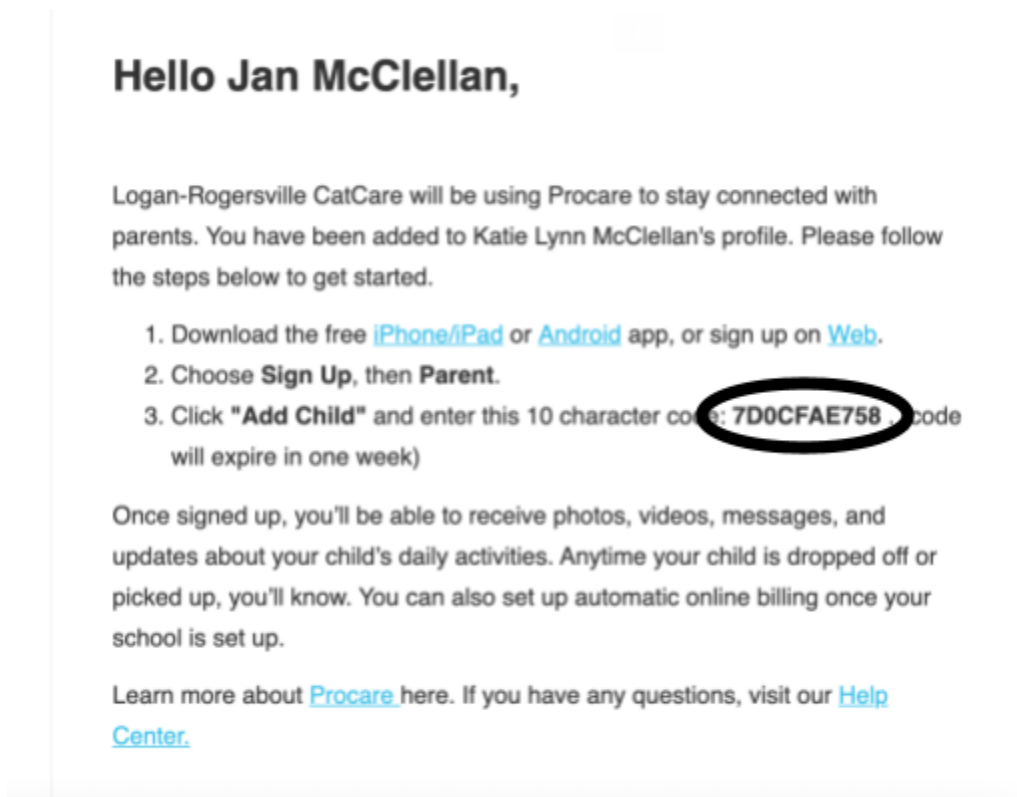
Hello Jan McClellan,

Logan-Rogersville CatCare will be using Procare to stay connected with parents. You have been added to Katie Lynn McClellan's profile. Please follow the steps below to get started.

1. Download the free iPhone/iPad or Android app, or sign up on Web.
2. Choose **Sign Up**, then **Parent**.
3. Click **"Add Child"** and enter this 10 character co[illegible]: **7D0CFAE758** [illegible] code will expire in one week)

Once signed up, you'll be able to receive photos, videos, messages, and updates about your child's daily activities. Anytime your child is dropped off or picked up, you'll know. You can also set up automatic online billing once your school is set up.

Learn more about Procare here. If you have any questions, visit our Help Center.